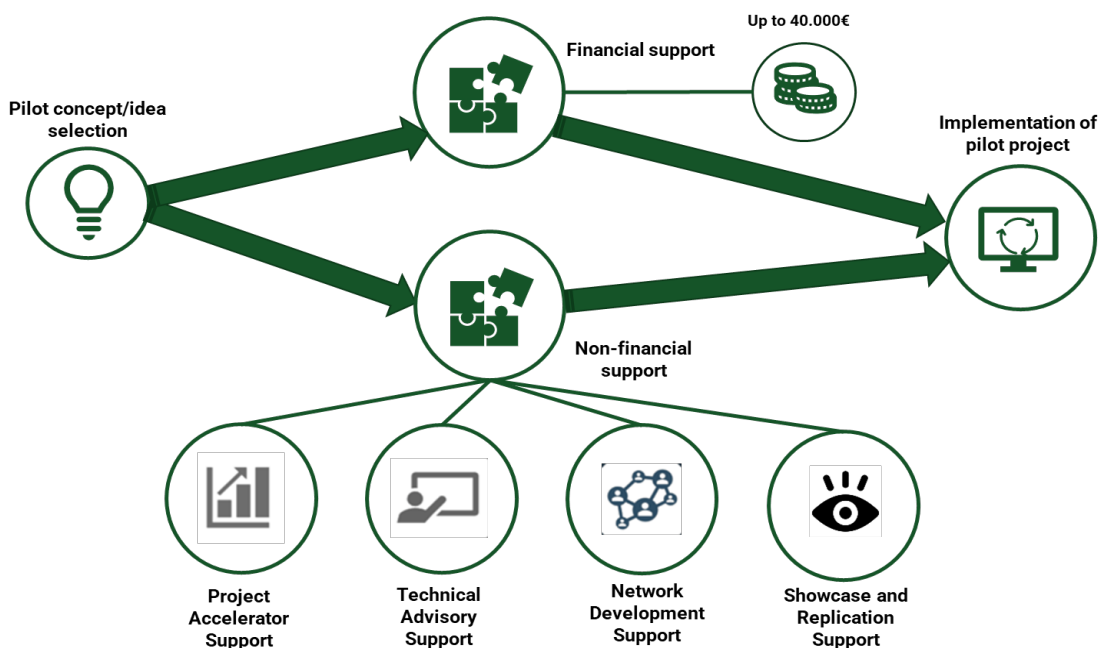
Pilot concept/idea selection

Financial support

Up to 40.000€

Implementation of pilot project

Non-financial support

Project Accelerator Support

Technical Advisory Support

Network Development Support

Showcase and Replication Support